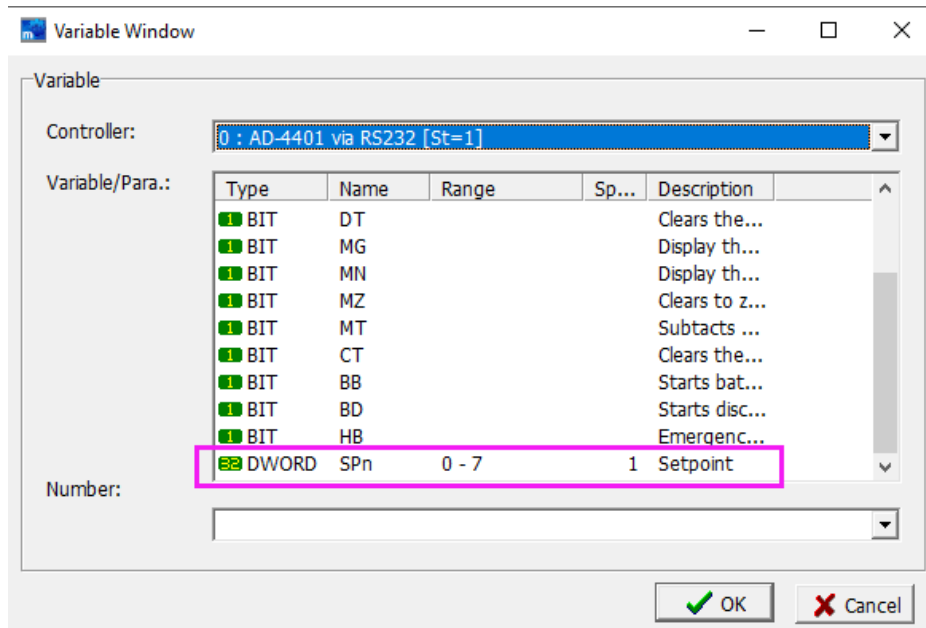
Variable Window

Variable

Controller: 0 : AD-4401 via RS232 [St=1]

Variable/Para.:

| Type | Name | Range | Sp... | Description |
|---|---|---|---|---|
| 1 BIT | DT | | | Clears the... |
| 1 BIT | MG | | | Display th... |
| 1 BIT | MN | | | Display th... |
| 1 BIT | MZ | | | Clears to z... |
| 1 BIT | MT | | | Subtacts ... |
| 1 BIT | CT | | | Clears the... |
| 1 BIT | BB | | | Starts bat... |
| 1 BIT | BD | | | Starts disc... |
| 1 BIT | HB | | | Emergenc... |
| 32 DWORD | SPn | 0 - 7 | 1 | Setpoint |

Number:

OK
Cancel